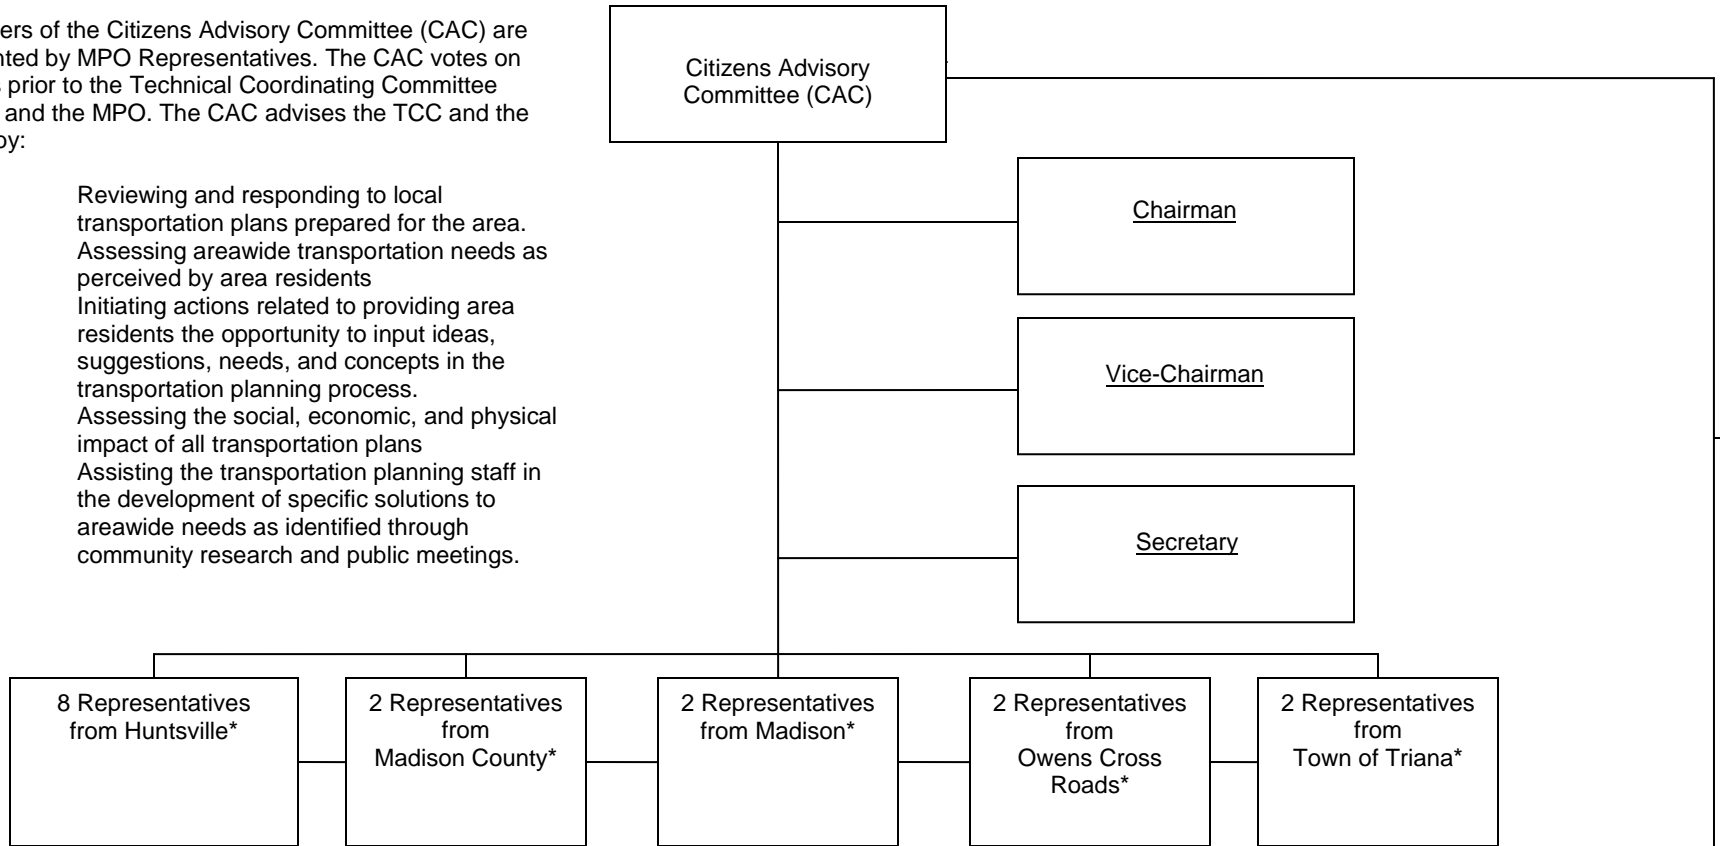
ers of the Citizens Advisory Committee (CAC) are nted by MPO Representatives. The CAC votes on prior to the Technical Coordinating Committee and the MPO. The CAC advises the TCC and the by:

Reviewing and responding to local transportation plans prepared for the area.
Assessing areawide transportation needs as perceived by area residents
Initiating actions related to providing area residents the opportunity to input ideas, suggestions, needs, and concepts in the transportation planning process.
Assessing the social, economic, and physical impact of all transportation plans
Assisting the transportation planning staff in the development of specific solutions to areawide needs as identified through community research and public meetings.

Citizens Advisory Committee (CAC)

Chairman

Vice-Chairman

Secretary

8 Representatives from Huntsville*

2 Representatives from Madison County*

2 Representatives from Madison*

2 Representatives from Owens Cross Roads*

2 Representatives from Town of Triana*